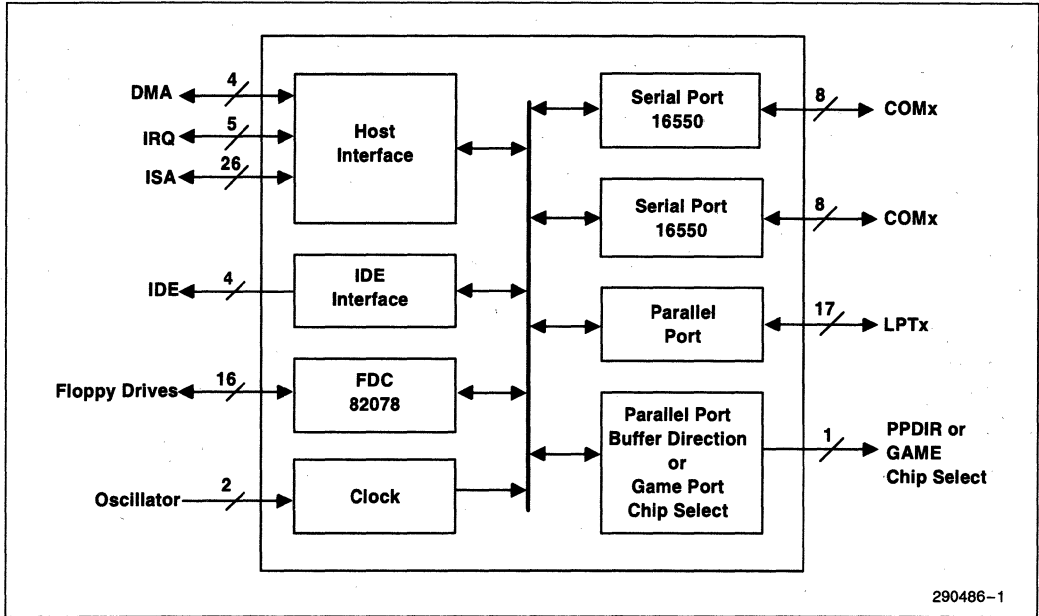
DMA
4
IRQ
5
ISA
26
Host Interface
IDE
4
IDE Interface
Floppy Drives
16
FDC 82078
Oscillator
2
Clock
Serial Port 16550
8
COMx
Serial Port 16550
8
COMx
Parallel Port
17
LPTx
Parallel Port Buffer Direction or Game Port Chip Select
1
PPDIR or GAME Chip Select
290486–1